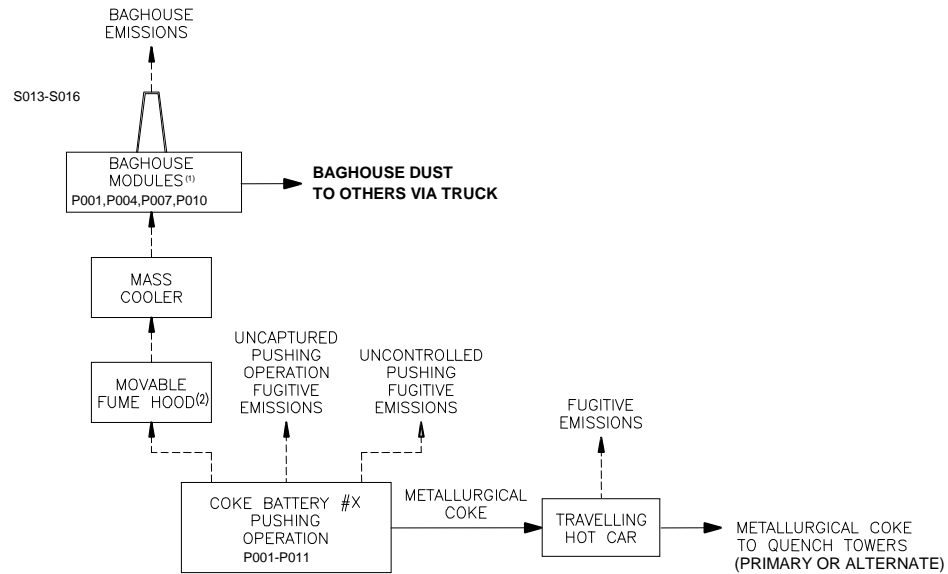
BAGHOUSE EMISSIONS

S013-S016

BAGHOUSE MODULES$^{(1)}$
P001,P004,P007,P010

BAGHOUSE DUST TO OTHERS VIA TRUCK

MASS COOLER

MOVABLE FUME HOOD$^{(2)}$

UNCAPTURED PUSHING OPERATION FUGITIVE EMISSIONS

UNCONTROLLED PUSHING FUGITIVE EMISSIONS

FUGITIVE EMISSIONS

COKE BATTERY #X PUSHING OPERATION
P001-P011

METALLURGICAL COKE

TRAVELLING HOT CAR

METALLURGICAL COKE TO QUENCH TOWERS (PRIMARY OR ALTERNATE)